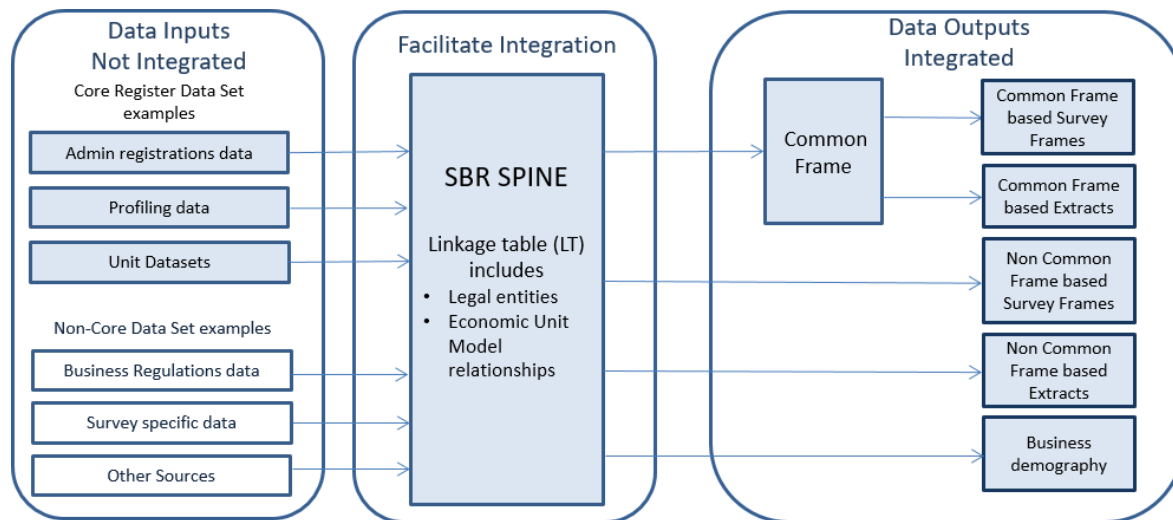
Data Inputs
Not Integrated

Core Register Data Set examples

Admin registrations data

Profiling data

Unit Datasets

Non-Core Data Set examples

Business Regulations data

Survey specific data

Other Sources

Facilitate Integration

SBR SPINE

Linkage table (LT) includes
• Legal entities
• Economic Unit Model relationships

Data Outputs
Integrated

Common Frame

Common Frame based Survey Frames

Common Frame based Extracts

Non Common Frame based Survey Frames

Non Common Frame based Extracts

Business demography